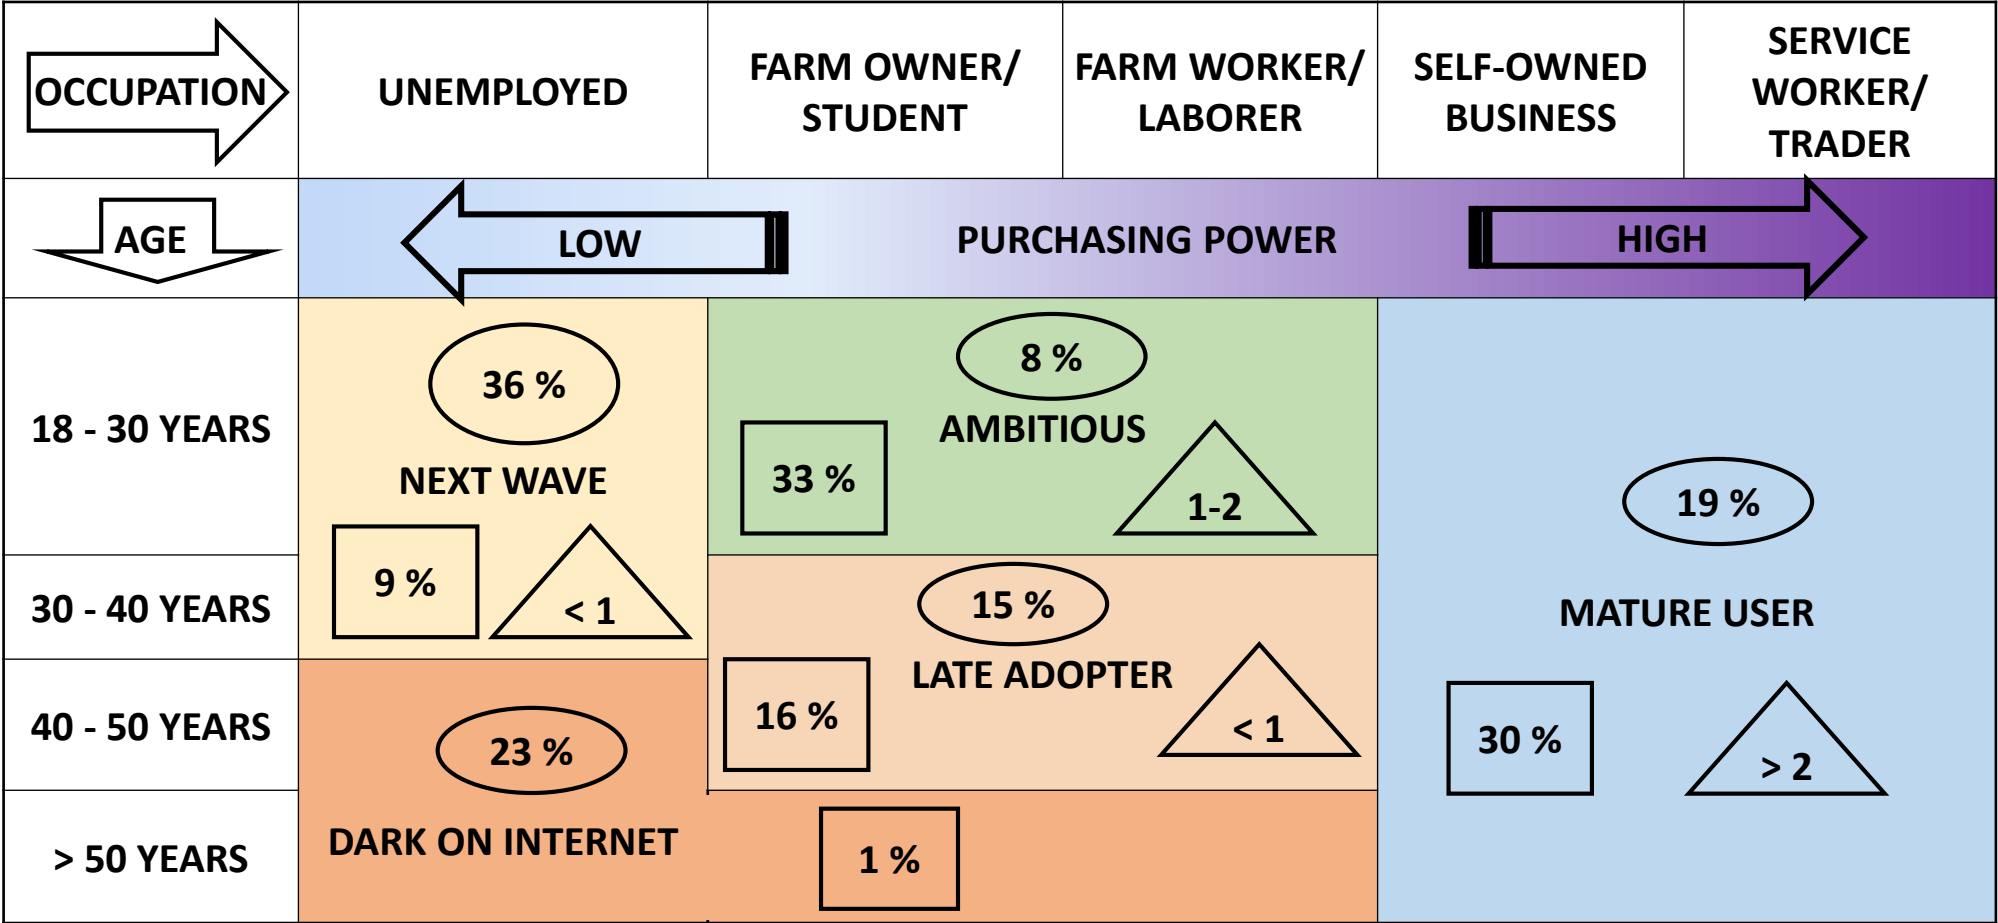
OCCUPATION | UNEMPLOYED | FARM OWNER/ STUDENT | FARM WORKER/ LABORER | SELF-OWNED BUSINESS | SERVICE WORKER/ TRADER

AGE

LOW PURCHASING POWER HIGH

18 - 30 YEARS
30 - 40 YEARS
40 - 50 YEARS
> 50 YEARS

36 %
NEXT WAVE
9 %
< 1

8 %
AMBITIOUS
33 %
1-2

15 %
LATE ADOPTER
16 %
< 1

19 %
MATURE USER
30 %
> 2

23 %
DARK ON INTERNET
1 %